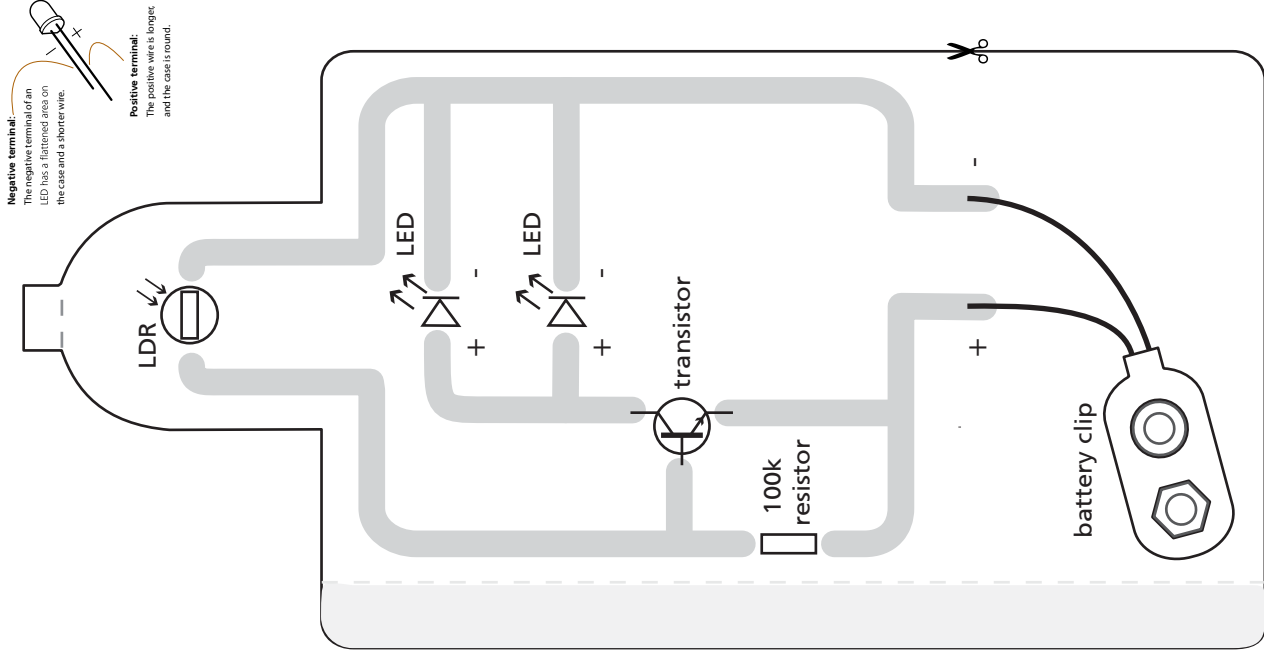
Negative terminal:
The negative terminal of an LED has a flattened area on the case and a shorter wire.

Positive terminal:
The positive wire is longer, and the case is round.

-
+

LED
-
+

LED
-
+

LDR

transistor

100k
resistor

-
+

battery clip